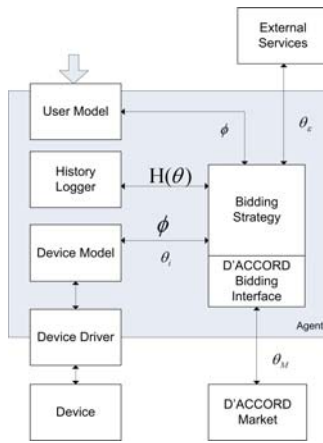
External Services

User Model

$\phi$

$\theta_e$

History Logger

$H(\theta)$

Bidding Strategy

$\phi$

Device Model

$\theta_i$

D'ACCORD Bidding Interface

Device Driver

Agent

$\theta_M$

Device

D'ACCORD Market